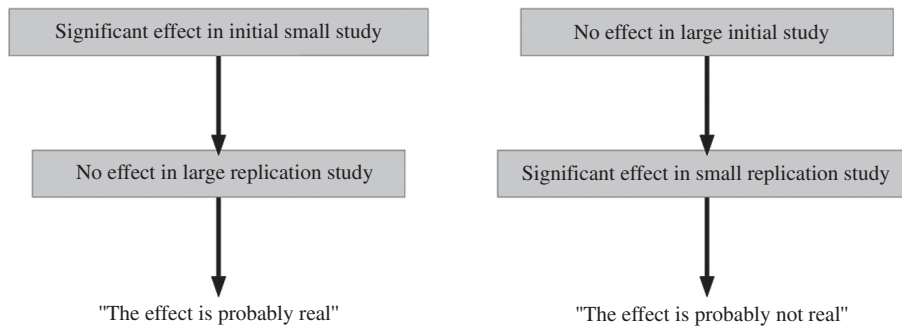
Significant effect in initial small study

No effect in large replication study

"The effect is probably real"

No effect in large initial study

Significant effect in small replication study

"The effect is probably not real"